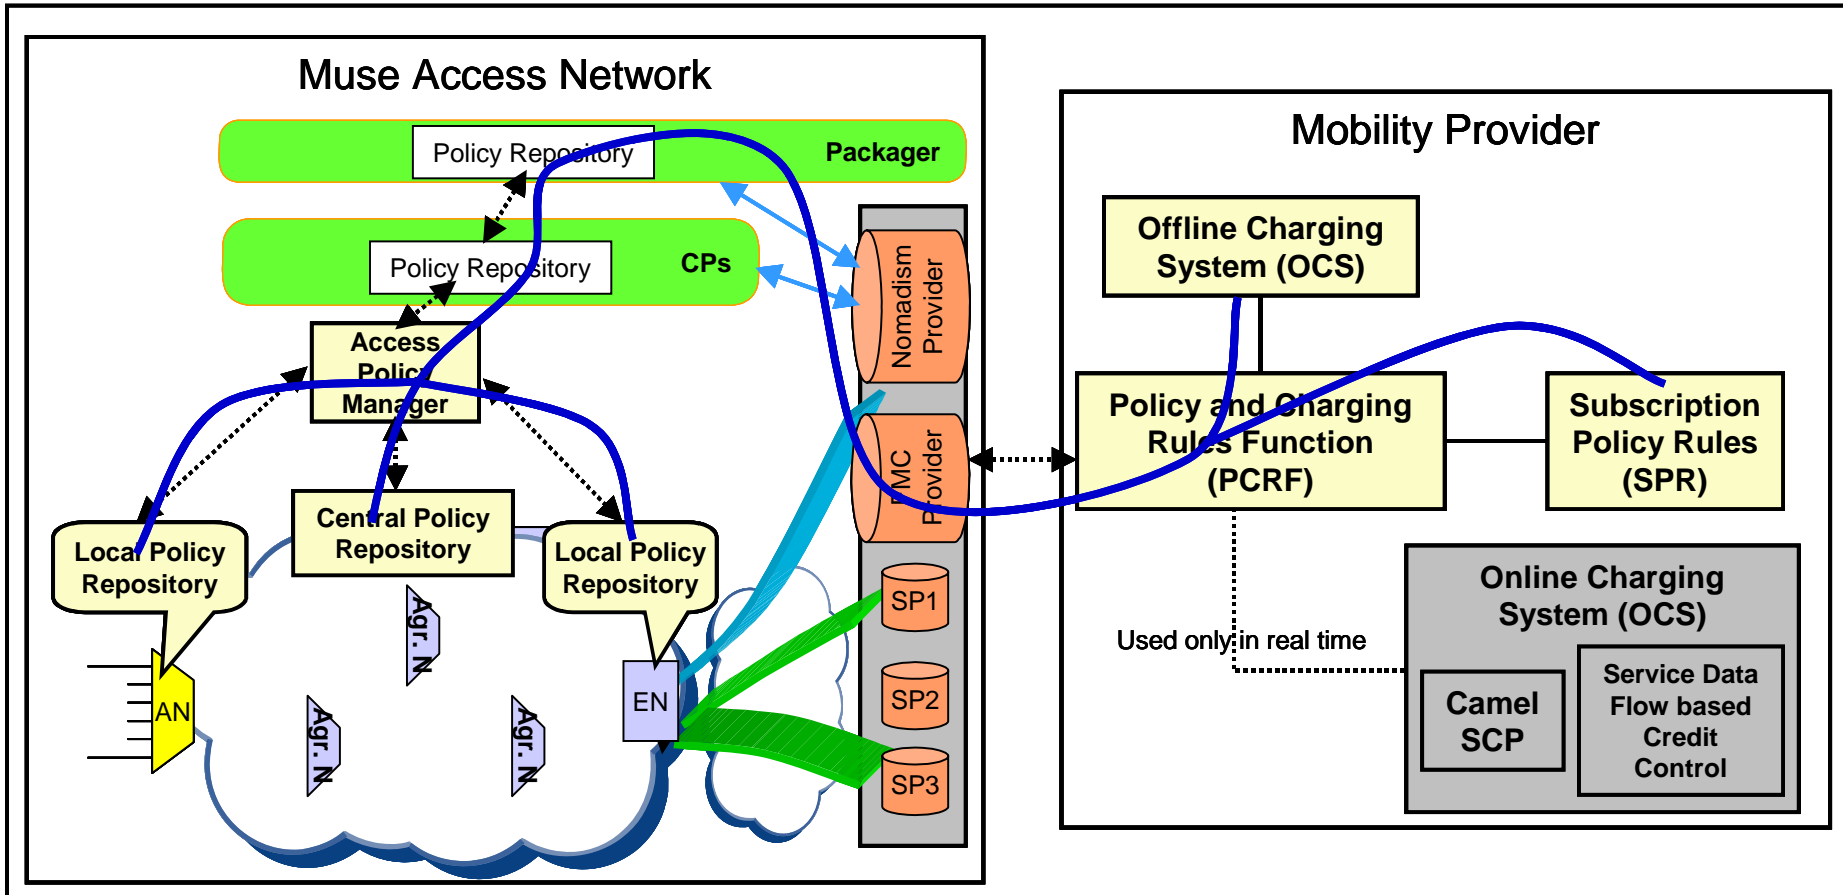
Muse Access Network

Policy Repository

Packager

Policy Repository

CPs

Access Policy Manager

Central Policy Repository

Local Policy Repository

Local Policy Repository

Agr. N

Agr. N

Agr. N

AN

EN

Nomadism Provider

FMC Provider

SP1

SP2

SP3

Mobility Provider

Offline Charging System (OCS)

Policy and Charging Rules Function (PCRF)

Subscription Policy Rules (SPR)

Used only in real time

Online Charging System (OCS)

Camel SCP

Service Data Flow based Credit Control